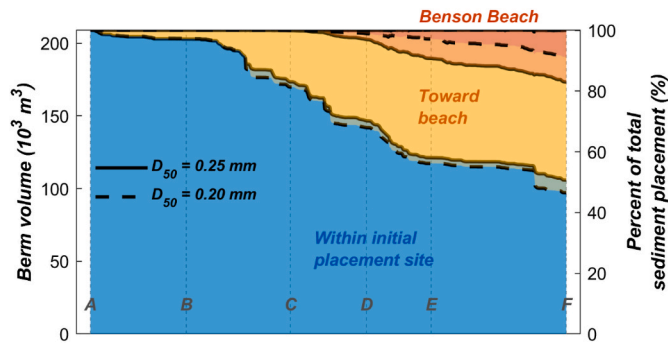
Benson Beach

Toward beach

Within initial placement site

$D_{50}$ = 0.25 mm

$D_{50}$ = 0.20 mm

Berm volume ($10^3$ $m^3$)

Percent of total sediment placement (%)

200
150
100
50
0

100
80
60
40
20
0

A
B
C
D
E
F